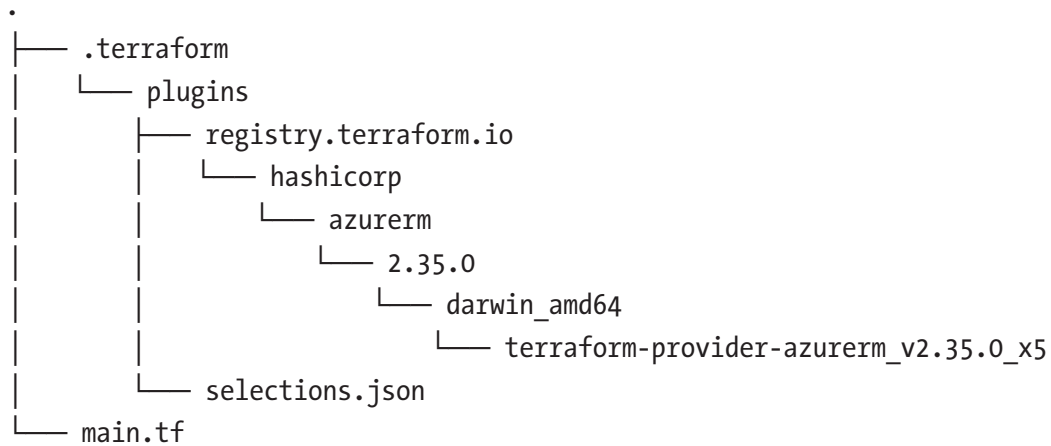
.
├── .terraform
│   └── plugins
│       ├── registry.terraform.io
│       │   └── hashicorp
│       │       └── azurerm
│       │           └── 2.35.0
│       │               └── darwin_amd64
│       │                   └── terraform-provider-azurerm_v2.35.0_x5
│       └── selections.json
└── main.tf